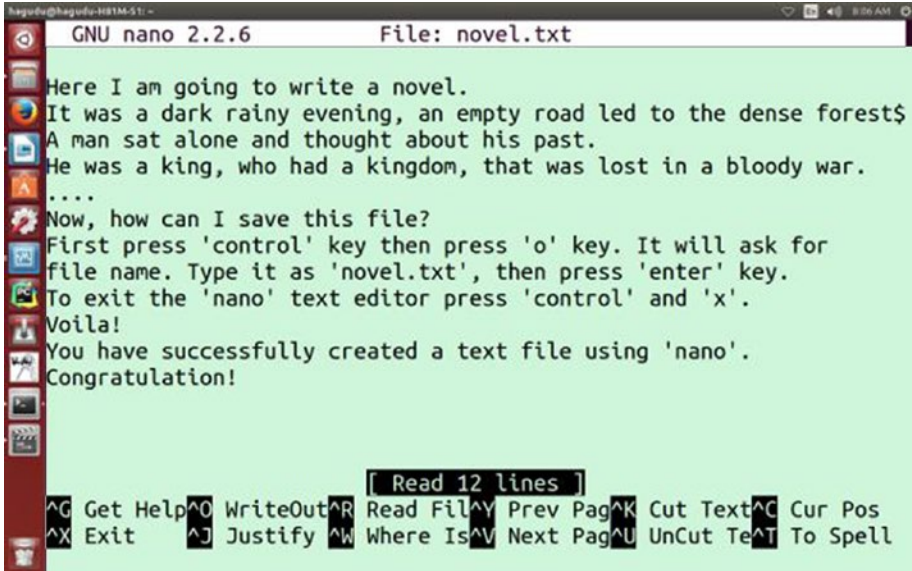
hagudu@hagudu-H81M-S1: ~

8:06 AM

GNU nano 2.2.6 File: novel.txt

Here I am going to write a novel.
It was a dark rainy evening, an empty road led to the dense forest$
A man sat alone and thought about his past.
He was a king, who had a kingdom, that was lost in a bloody war.
....
Now, how can I save this file?
First press 'control' key then press 'o' key. It will ask for file name. Type it as 'novel.txt', then press 'enter' key.
To exit the 'nano' text editor press 'control' and 'x'.
Voila!
You have successfully created a text file using 'nano'.
Congratulation!

[ Read 12 lines ]

^G Get Help ^O WriteOut ^R Read Fil ^Y Prev Pag ^K Cut Text ^C Cur Pos
^X Exit ^J Justify ^W Where Is ^V Next Pag ^U UnCut Te ^T To Spell